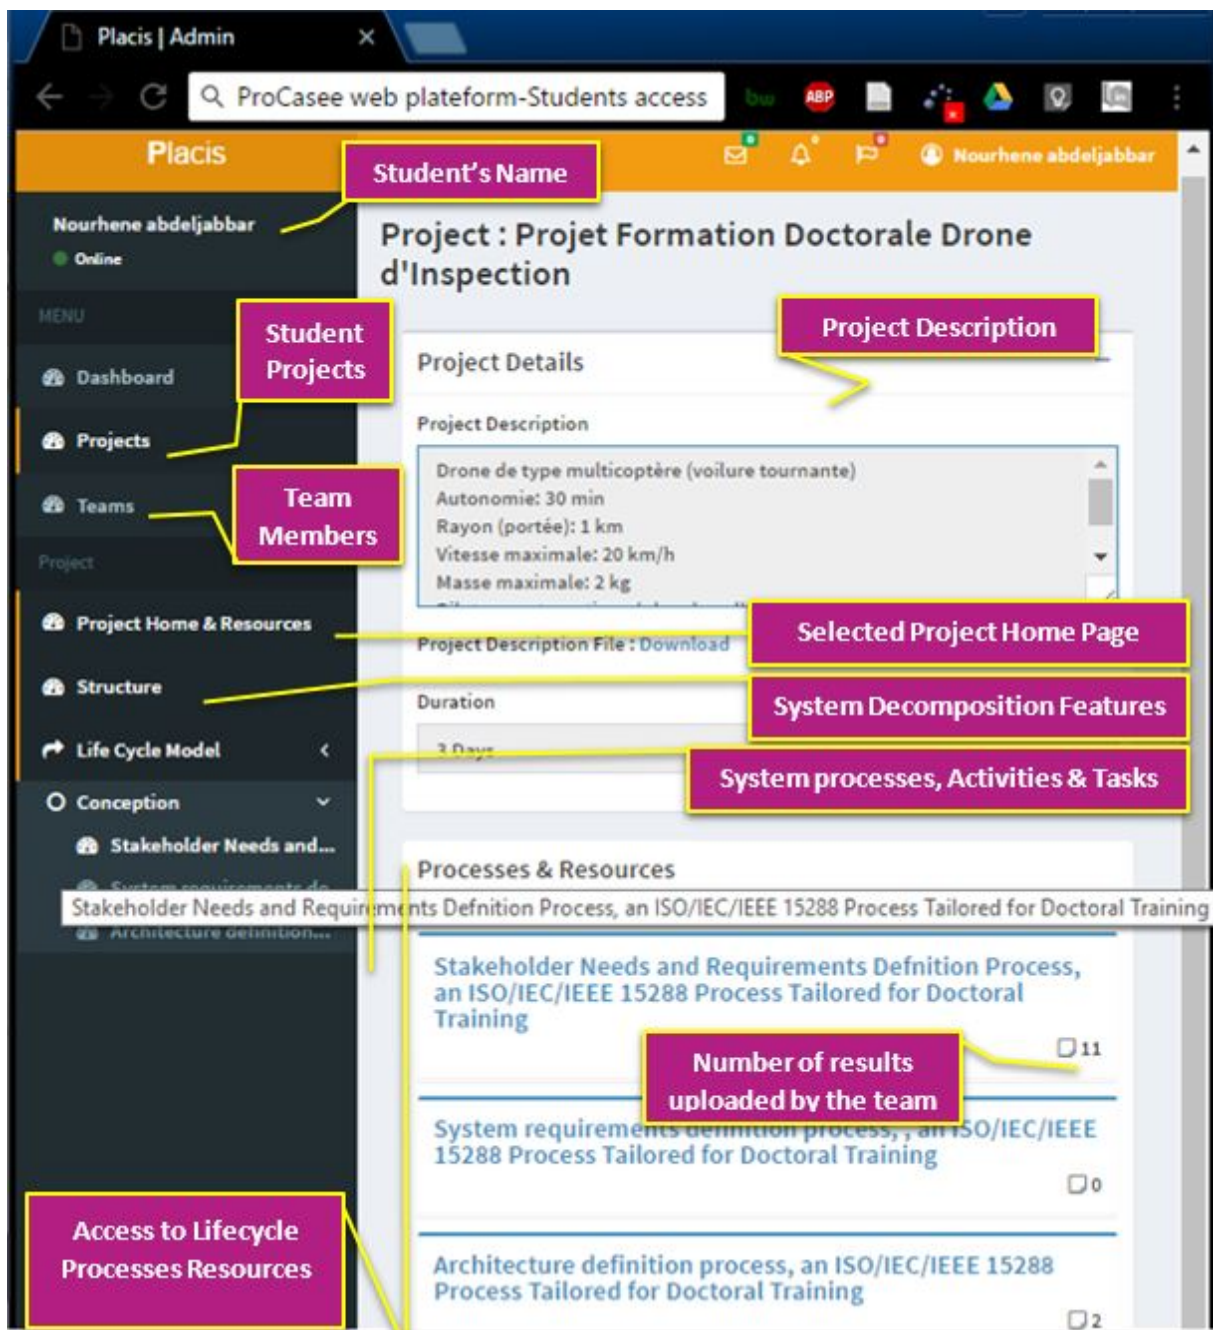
Placis | Admin

ProCasee web plateform-Students access

Placis

Nourhene abdeljabbar

Student's Name

Nourhene abdeljabbar
Online

MENU

Dashboard

Projects

Teams

Student Projects

Team Members

Project

Project Home & Resources

Structure

Life Cycle Model

Conception

Stakeholder Needs and...

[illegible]

Architecture definition...

Project : Projet Formation Doctorale Drone d'Inspection

Project Description

Project Details

Project Description

Drone de type multicoptère (voilure tournante)
Autonomie: 30 min
Rayon (portée): 1 km
Vitesse maximale: 20 km/h
Masse maximale: 2 kg

Project Description File : Download

Selected Project Home Page

Duration

System Decomposition Features

3 Days

System processes, Activities & Tasks

Processes & Resources

Stakeholder Needs and Requirements Defnition Process, an ISO/IEC/IEEE 15288 Process Tailored for Doctoral Training

Stakeholder Needs and Requirements Defnition Process, an ISO/IEC/IEEE 15288 Process Tailored for Doctoral Training

11

Number of results uploaded by the team

System requirements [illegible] process, , an ISO/IEC/IEEE 15288 Process Tailored for Doctoral Training

0

Access to Lifecycle Processes Resources

Architecture definition process, an ISO/IEC/IEEE 15288 Process Tailored for Doctoral Training

2